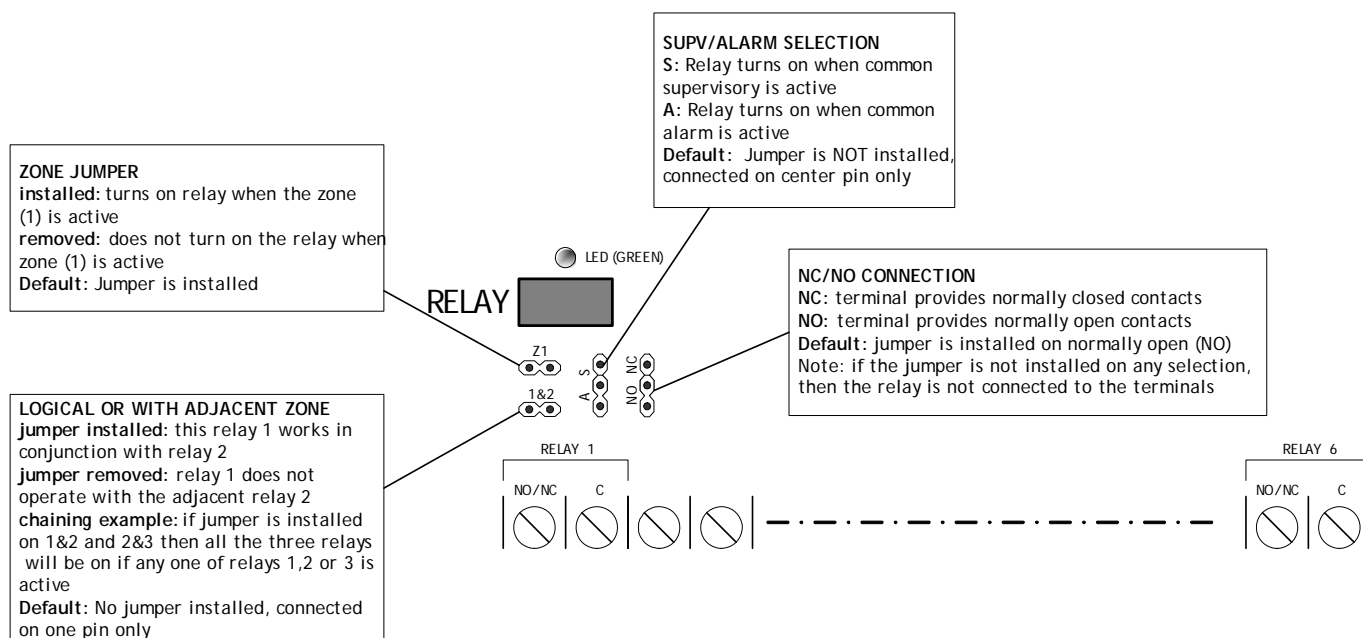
SUPV/ALARM SELECTION
S: Relay turns on when common supervisory is active
A: Relay turns on when common alarm is active
Default: Jumper is NOT installed, connected on center pin only

ZONE JUMPER
installed: turns on relay when the zone (1) is active
removed: does not turn on the relay when zone (1) is active
Default: Jumper is installed

LED (GREEN)

RELAY

NC/NO CONNECTION
NC: terminal provides normally closed contacts
NO: terminal provides normally open contacts
Default: jumper is installed on normally open (NO)
Note: if the jumper is not installed on any selection, then the relay is not connected to the terminals

Z1

1&2

S

A

NO NC

LOGICAL OR WITH ADJACENT ZONE
jumper installed: this relay 1 works in conjunction with relay 2
jumper removed: relay 1 does not operate with the adjacent relay 2
chaining example: if jumper is installed on 1&2 and 2&3 then all the three relays will be on if any one of relays 1,2 or 3 is active
Default: No jumper installed, connected on one pin only

RELAY 1
NO/NC C

RELAY 6
NO/NC C